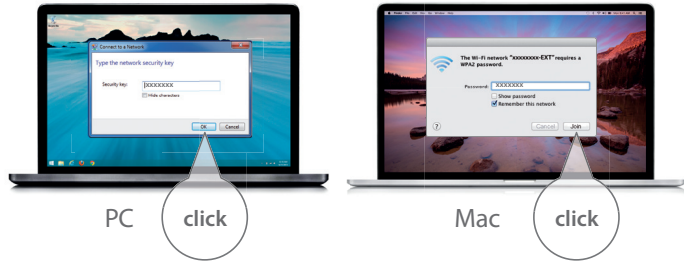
Connect to a Network

Type the network security key

Security key: XXXXXXXX

Hide characters

OK Cancel

PC

click

The Wi-Fi network "xxxxxxxx-EXT" requires a WPA2 password.

Password: XXXXXXXX

Show password

Remember this network

Cancel Join

Mac

click